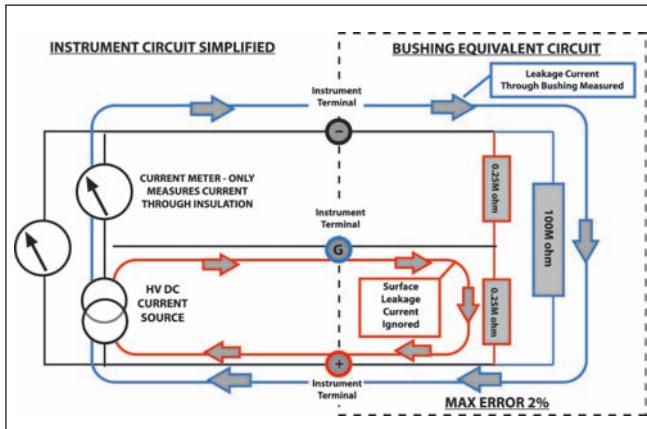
INSTRUMENT CIRCUIT SIMPLIFIED

BUSHING EQUIVALENT CIRCUIT

Leakage Current Through Bushing Measured

Instrument Terminal

−

CURRENT METER - ONLY MEASURES CURRENT THROUGH INSULATION

0.25M ohm

Instrument Terminal

G

100M ohm

HV DC CURRENT SOURCE

Surface Leakage Current Ignored

0.25M ohm

+

Instrument Terminal

MAX ERROR 2%